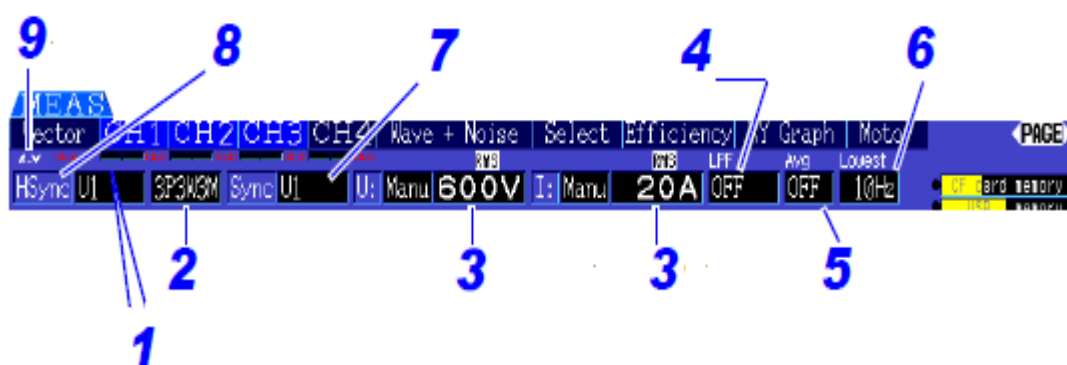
9
8
7
4
6
MEAS
Vector CH1 CH2 CH3 CH4 Wave + Noise Select Efficiency XY Graph Moto
PAGE
RMS
RMS
LPF
Avg
Lowest
HSync U1 3P3W3M Sync U1 U: Manu 600V I: Manu 20A OFF OFF 10Hz
CF card memory
USB memory
2
3
3
5
1